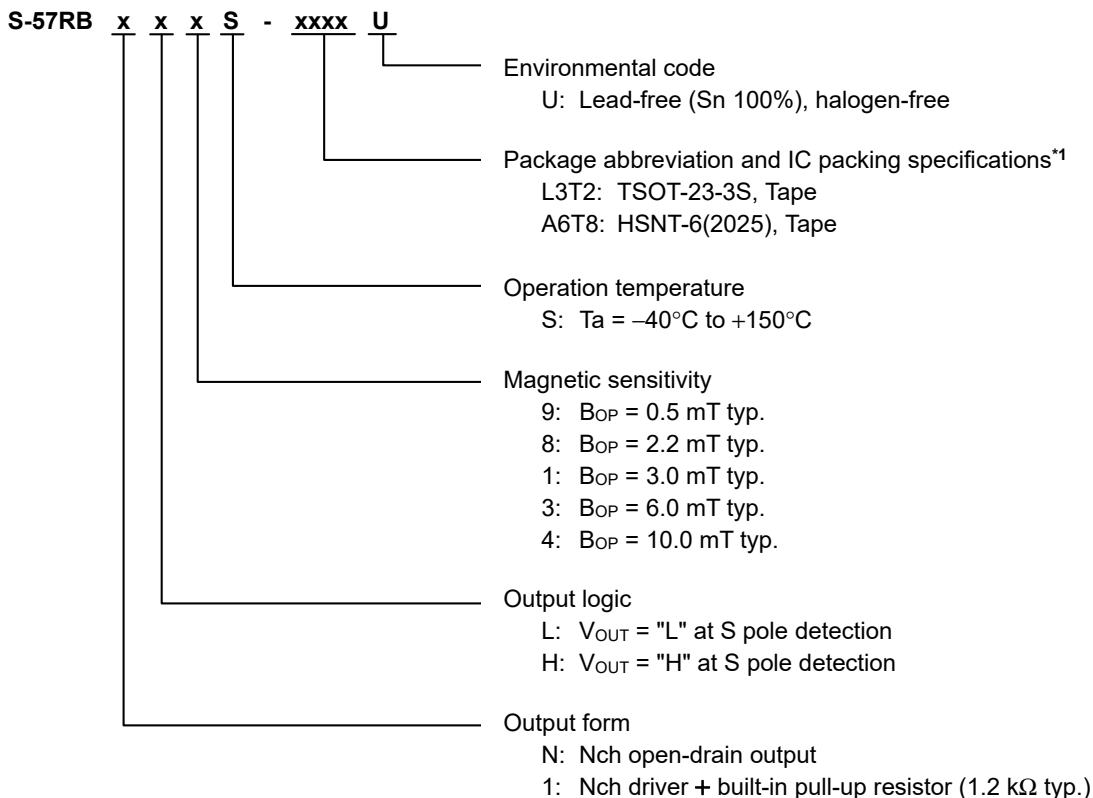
S-57RB x x x S - xxxx U

Environmental code
U: Lead-free (Sn 100%), halogen-free

Package abbreviation and IC packing specifications$^{*1}$
L3T2: TSOT-23-3S, Tape
A6T8: HSNT-6(2025), Tape

Operation temperature
S: Ta = −40°C to +150°C

Magnetic sensitivity
9: $B_{OP}$ = 0.5 mT typ.
8: $B_{OP}$ = 2.2 mT typ.
1: $B_{OP}$ = 3.0 mT typ.
3: $B_{OP}$ = 6.0 mT typ.
4: $B_{OP}$ = 10.0 mT typ.

Output logic
L: $V_{OUT}$ = "L" at S pole detection
H: $V_{OUT}$ = "H" at S pole detection

Output form
N: Nch open-drain output
1: Nch driver + built-in pull-up resistor (1.2 kΩ typ.)